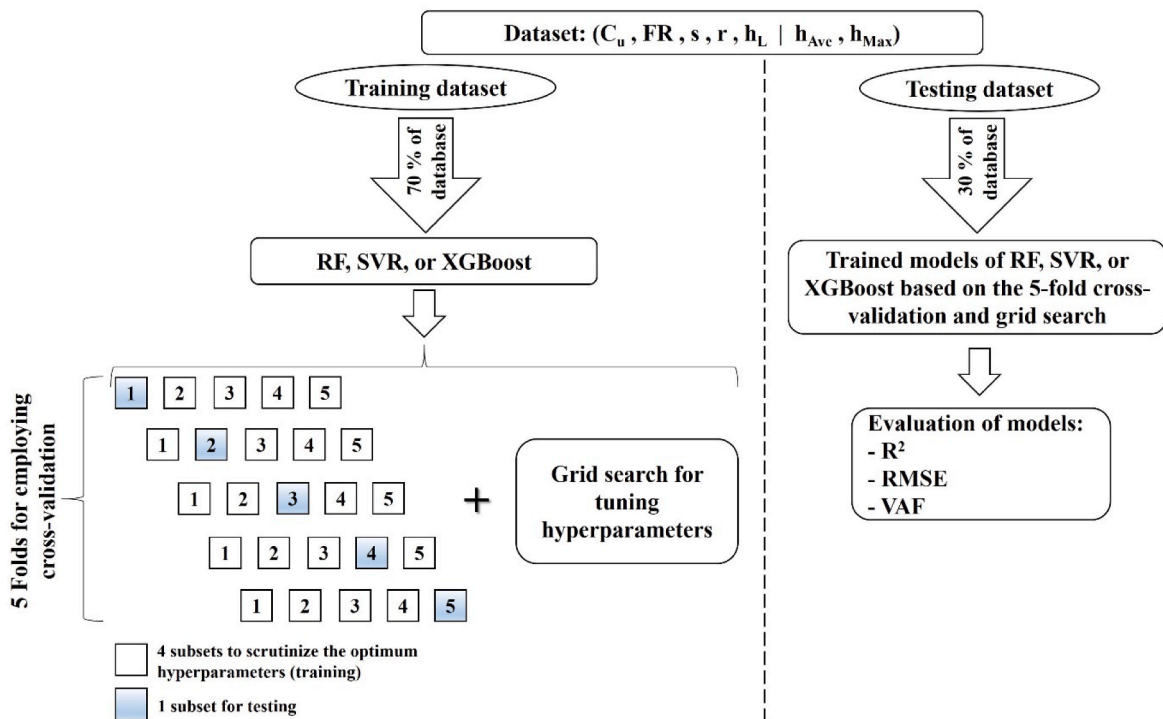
Dataset: ($C_u$ , FR , s , r , $h_L$ | $h_{Ave}$ , $h_{Max}$)

Training dataset

70 % of database

RF, SVR, or XGBoost

5 Folds for employing cross-validation

1 2 3 4 5

1 2 3 4 5

1 2 3 4 5

1 2 3 4 5

1 2 3 4 5

+

Grid search for tuning hyperparameters

4 subsets to scrutinize the optimum hyperparameters (training)

1 subset for testing

Testing dataset

30 % of database

Trained models of RF, SVR, or XGBoost based on the 5-fold cross-validation and grid search

Evaluation of models:
- $R^2$
- RMSE
- VAF